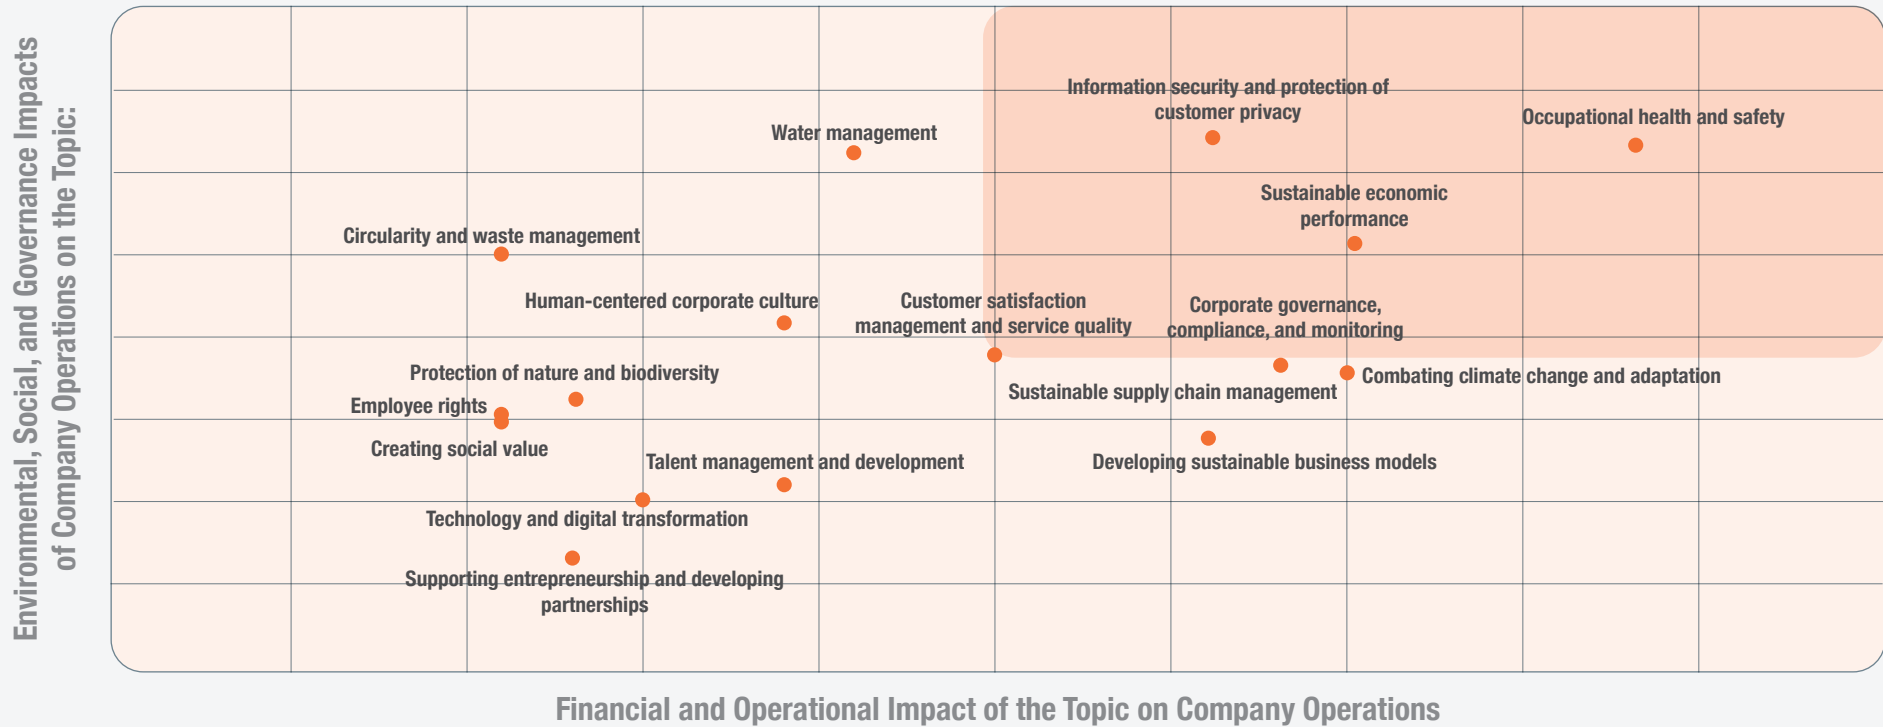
Environmental, Social, and Governance Impacts of Company Operations on the Topic:

Information security and protection of customer privacy

Occupational health and safety

Water management

Sustainable economic performance

Circularity and waste management

Human-centered corporate culture

Customer satisfaction management and service quality

Corporate governance, compliance, and monitoring

Combating climate change and adaptation

Protection of nature and biodiversity

Sustainable supply chain management

Employee rights

Creating social value

Developing sustainable business models

Talent management and development

Technology and digital transformation

Supporting entrepreneurship and developing partnerships

Financial and Operational Impact of the Topic on Company Operations